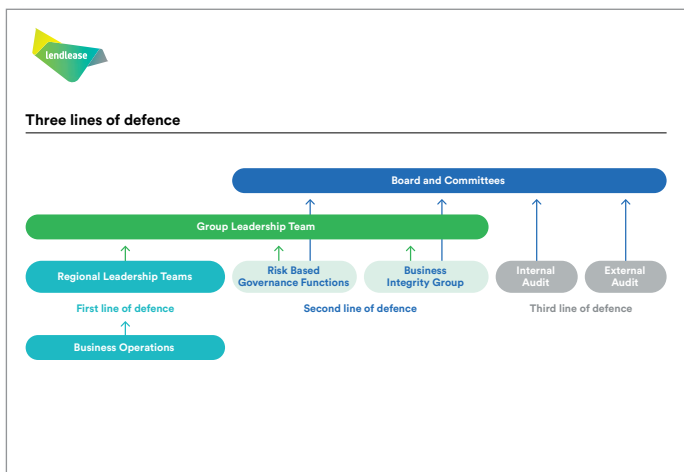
lendlease

Three lines of defence

Board and Committees

Group Leadership Team

Regional Leadership Teams

Risk Based Governance Functions

Business Integrity Group

Internal Audit

External Audit

First line of defence

Second line of defence

Third line of defence

Business Operations